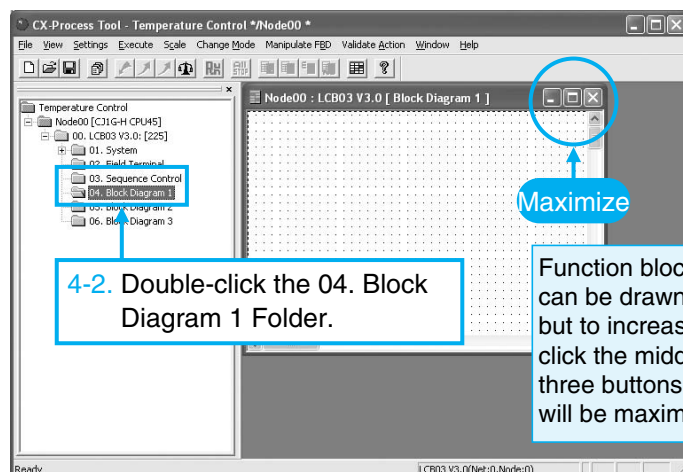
CX-Process Tool - Temperature Control */Node00 *

File View Settings Execute Scale Change Mode Manipulate FBD Validate Action Window Help

Temperature Control
Node00 [CJ1G-H CPU45]
00. LCB03 V3.0: [225]
01. System
02. Field Terminal
03. Sequence Control
04. Block Diagram 1
05. Block Diagram 2
06. Block Diagram 3

Node00 : LCB03 V3.0 [ Block Diagram 1 ]

Maximize

4-2. Double-click the 04. Block Diagram 1 Folder.

Function bloc can be drawn but to increas click the midd three buttons will be maxim

Ready

LCB03 V3.0(Net:0,Node:0)